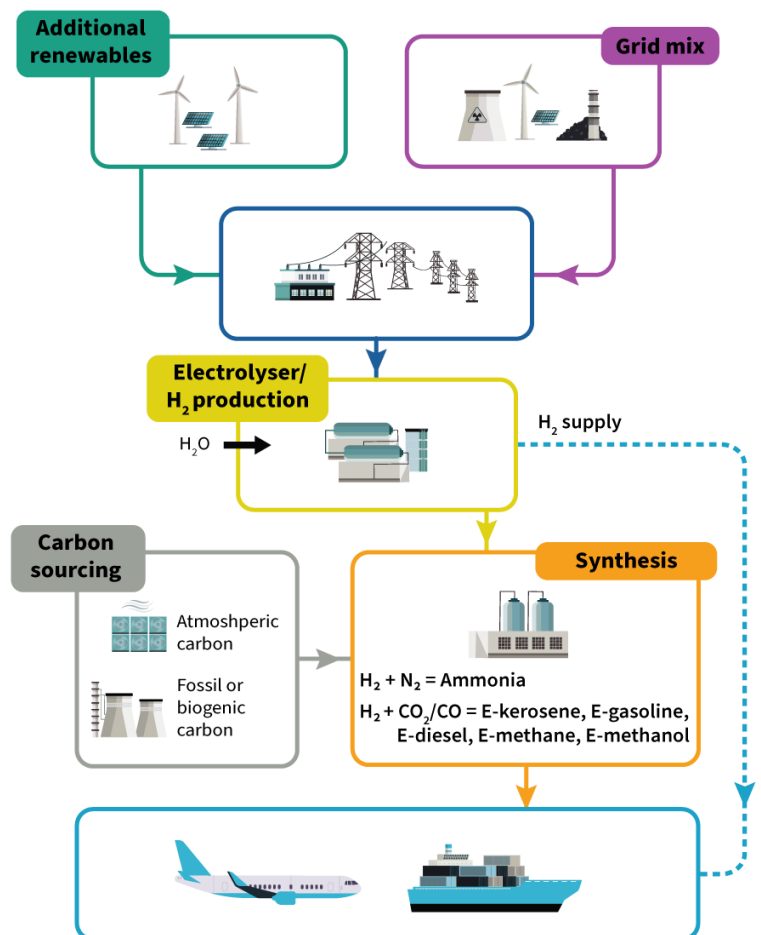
Additional renewables

Grid mix

Electrolyser/ $H_2$ production

$H_2O$

$H_2$ supply

Carbon sourcing

Atmoshperic carbon

Fossil or biogenic carbon

Synthesis

$H_2 + N_2$ = Ammonia

$H_2 + CO_2/CO$ = E-kerosene, E-gasoline, E-diesel, E-methane, E-methanol